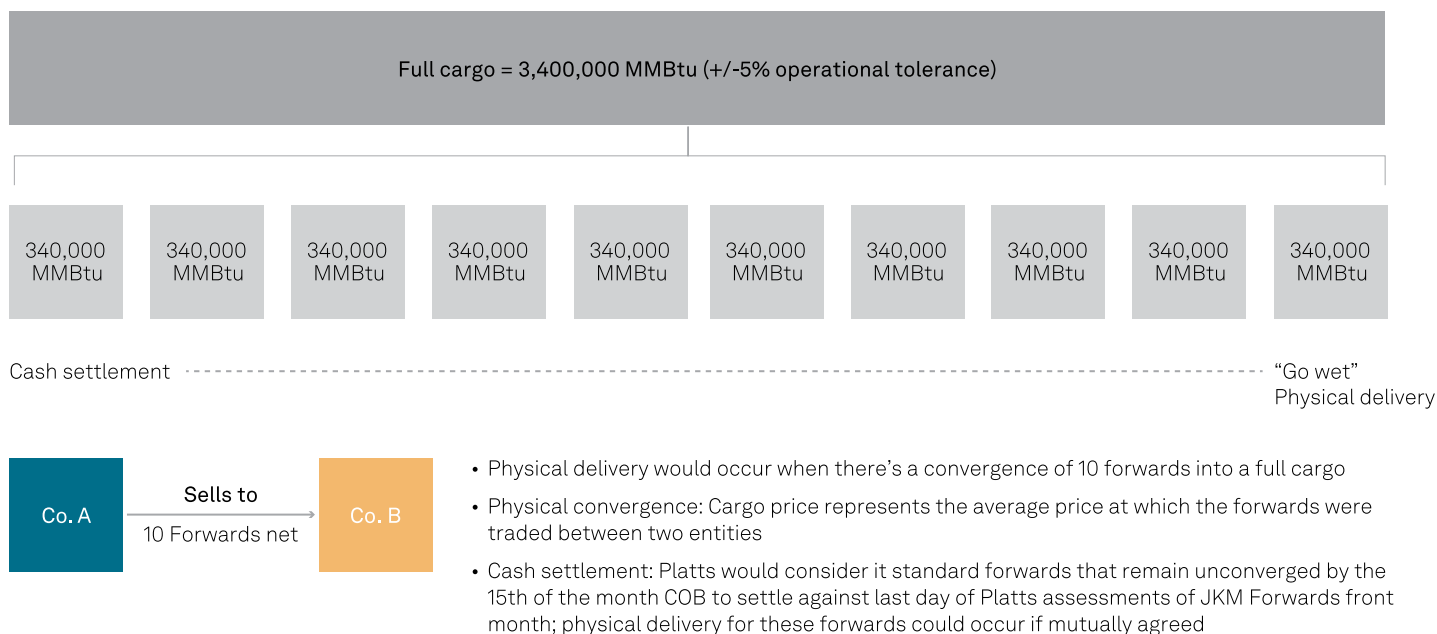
Full cargo = 3,400,000 MMBtu (+/-5% operational tolerance)

340,000 MMBtu

340,000 MMBtu

340,000 MMBtu

340,000 MMBtu

340,000 MMBtu

340,000 MMBtu

340,000 MMBtu

340,000 MMBtu

340,000 MMBtu

340,000 MMBtu

Cash settlement

"Go wet" Physical delivery

Co. A

Sells to

10 Forwards net

Co. B

• Physical delivery would occur when there's a convergence of 10 forwards into a full cargo

• Physical convergence: Cargo price represents the average price at which the forwards were traded between two entities

• Cash settlement: Platts would consider it standard forwards that remain unconverged by the 15th of the month COB to settle against last day of Platts assessments of JKM Forwards front month; physical delivery for these forwards could occur if mutually agreed